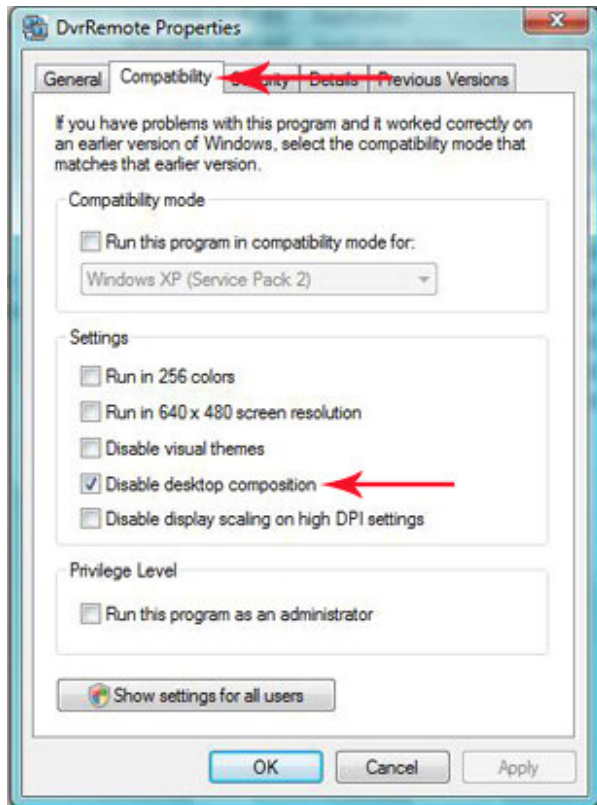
DvrRemote Properties

General | Compatibility | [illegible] | Details | Previous Versions

If you have problems with this program and it worked correctly on an earlier version of Windows, select the compatibility mode that matches that earlier version.

Compatibility mode

Run this program in compatibility mode for:

Windows XP (Service Pack 2)

Settings

Run in 256 colors

Run in 640 x 480 screen resolution

Disable visual themes

Disable desktop composition

Disable display scaling on high DPI settings

Privilege Level

Run this program as an administrator

Show settings for all users

OK | Cancel | Apply